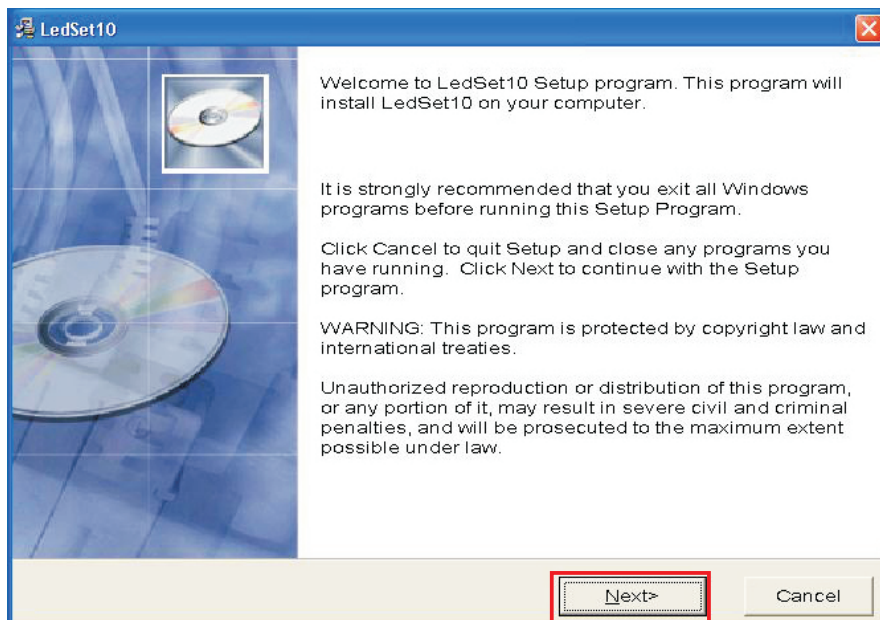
LedSet10

Welcome to LedSet10 Setup program. This program will install LedSet10 on your computer.

It is strongly recommended that you exit all Windows programs before running this Setup Program.

Click Cancel to quit Setup and close any programs you have running. Click Next to continue with the Setup program.

WARNING: This program is protected by copyright law and international treaties.

Unauthorized reproduction or distribution of this program, or any portion of it, may result in severe civil and criminal penalties, and will be prosecuted to the maximum extent possible under law.

Next>

Cancel